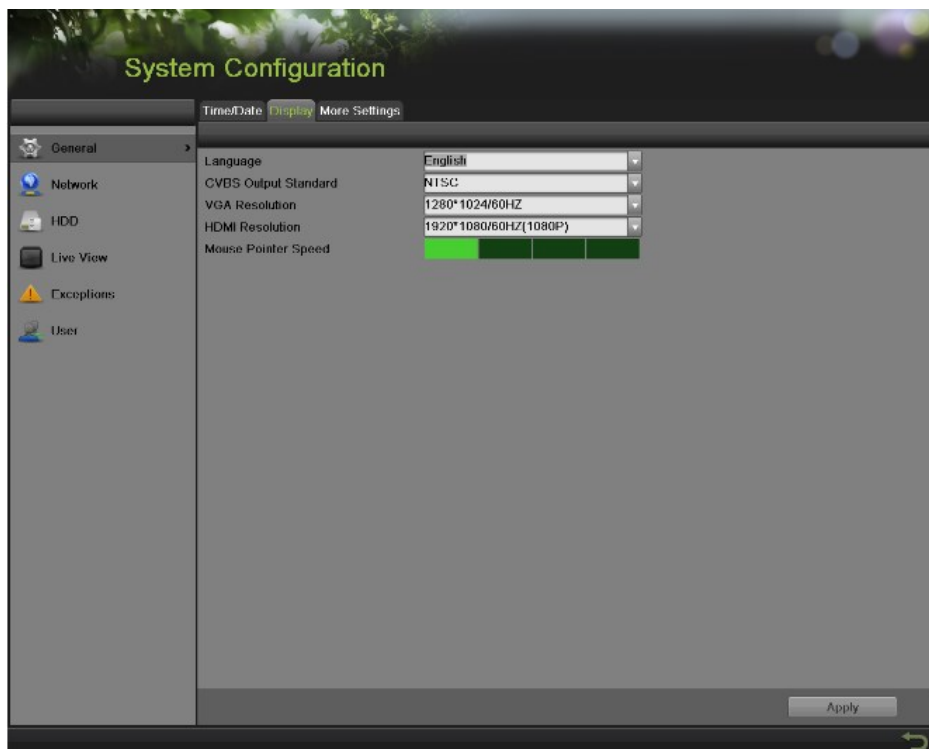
System Configuration

Time/Date Display More Settings

General
Network
HDD
Live View
Exceptions
User

Language English
CVBS Output Standard NTSC
VGA Resolution 1280*1024/60HZ
HDMI Resolution 1920*1080/60HZ(1080P)
Mouse Pointer Speed

Apply